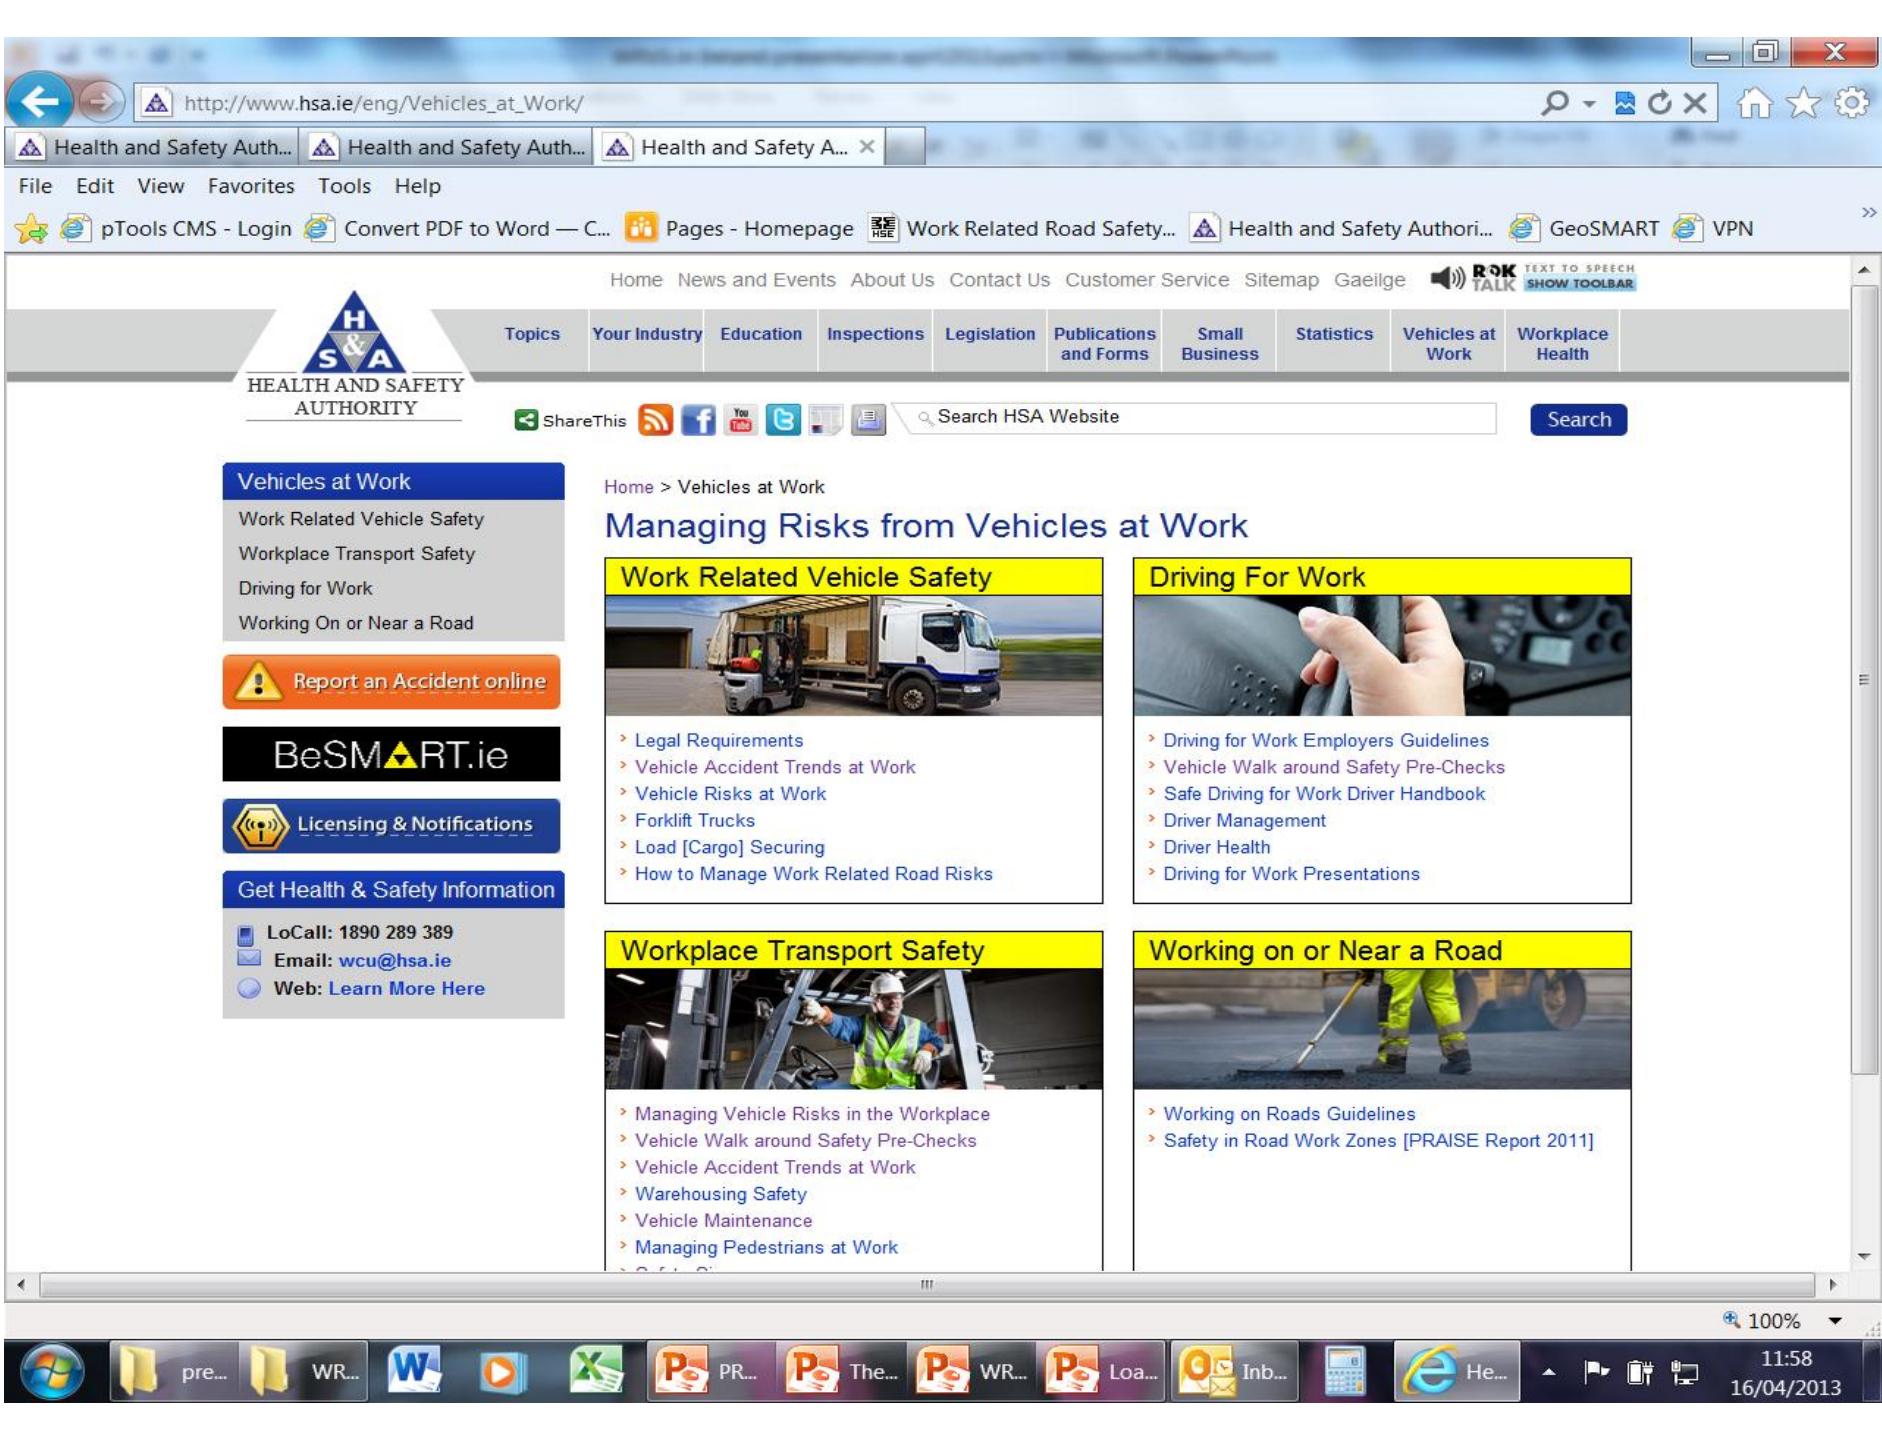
http://www.hsa.ie/eng/Vehicles_at_Work/

Health and Safety Auth... Health and Safety Auth... Health and Safety A... ×

File Edit View Favorites Tools Help

pTools CMS - Login Convert PDF to Word — C... Pages - Homepage Work Related Road Safety... Health and Safety Authori... GeoSMART VPN

Home News and Events About Us Contact Us Customer Service Sitemap Gaeilge ROK TALK TEXT TO SPEECH SHOW TOOLBAR

H S&A HEALTH AND SAFETY AUTHORITY

Topics Your Industry Education Inspections Legislation Publications and Forms Small Business Statistics Vehicles at Work Workplace Health

ShareThis Search HSA Website Search

Vehicles at Work
Work Related Vehicle Safety
Workplace Transport Safety
Driving for Work
Working On or Near a Road

Report an Accident online

BeSMART.ie

Licensing & Notifications

Get Health & Safety Information
LoCall: 1890 289 389
Email: wcu@hsa.ie
Web: Learn More Here

Home > Vehicles at Work

Managing Risks from Vehicles at Work

Work Related Vehicle Safety
› Legal Requirements
› Vehicle Accident Trends at Work
› Vehicle Risks at Work
› Forklift Trucks
› Load [Cargo] Securing
› How to Manage Work Related Road Risks

Driving For Work
› Driving for Work Employers Guidelines
› Vehicle Walk around Safety Pre-Checks
› Safe Driving for Work Driver Handbook
› Driver Management
› Driver Health
› Driving for Work Presentations

Workplace Transport Safety
› Managing Vehicle Risks in the Workplace
› Vehicle Walk around Safety Pre-Checks
› Vehicle Accident Trends at Work
› Warehousing Safety
› Vehicle Maintenance
› Managing Pedestrians at Work
› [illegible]

Working on or Near a Road
› Working on Roads Guidelines
› Safety in Road Work Zones [PRAISE Report 2011]

100%

pre... WR... PR... The... WR... Loa... Inb... He... 11:58 16/04/2013